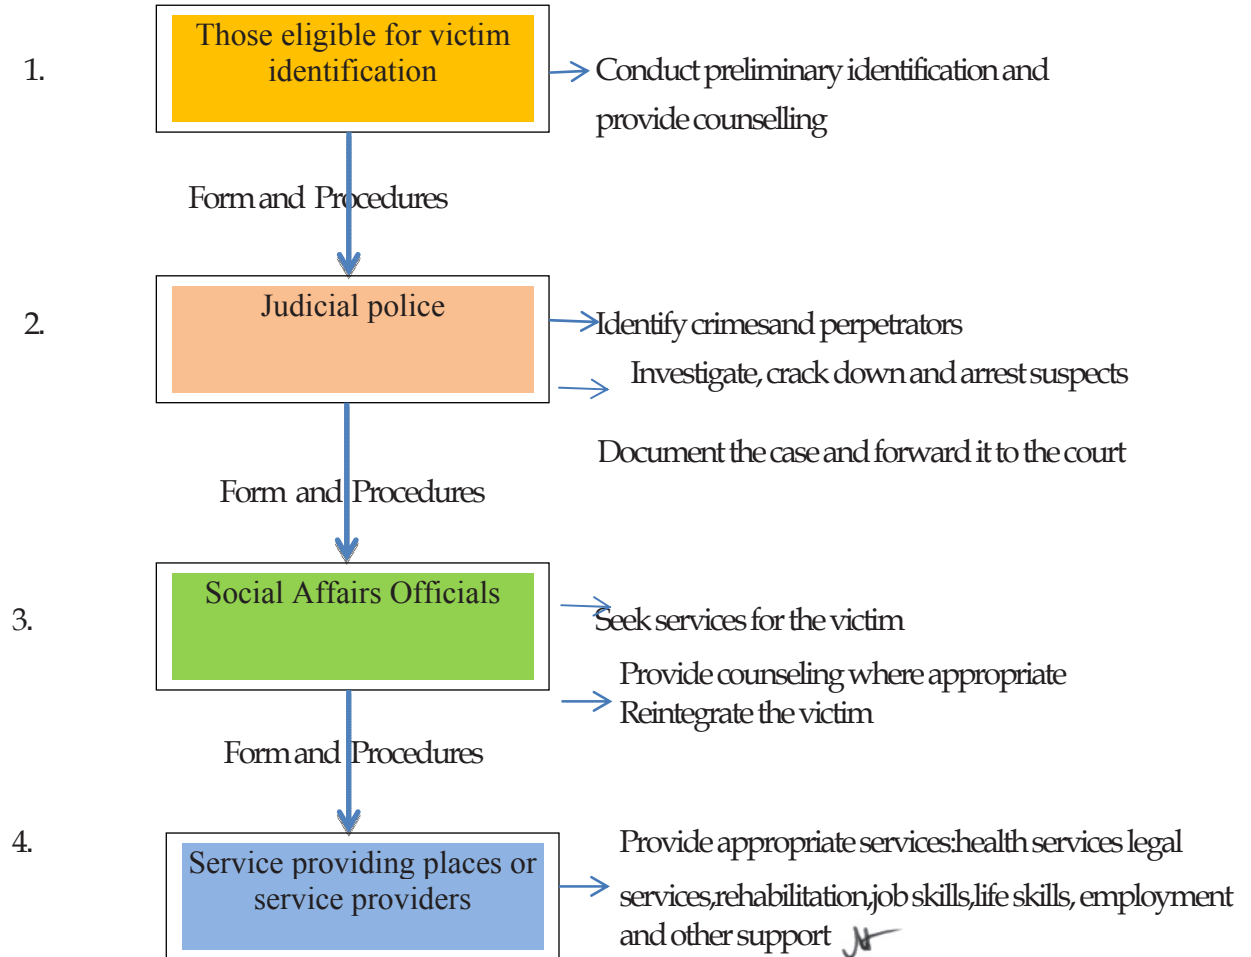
1.

Those eligible for victim identification

Conduct preliminary identification and provide counselling

Form and Procedures

2.

Judicial police

Identify crimesand perpetrators

Investigate, crack down and arrest suspects

Document the case and forward it to the court

Form and Procedures

3.

Social Affairs Officials

Seek services for the victim

Provide counseling where appropriate

Reintegrate the victim

Form and Procedures

4.

Service providing places or service providers

Provide appropriate services:health services legal services,rehabilitation,job skills,life skills, employment and other support